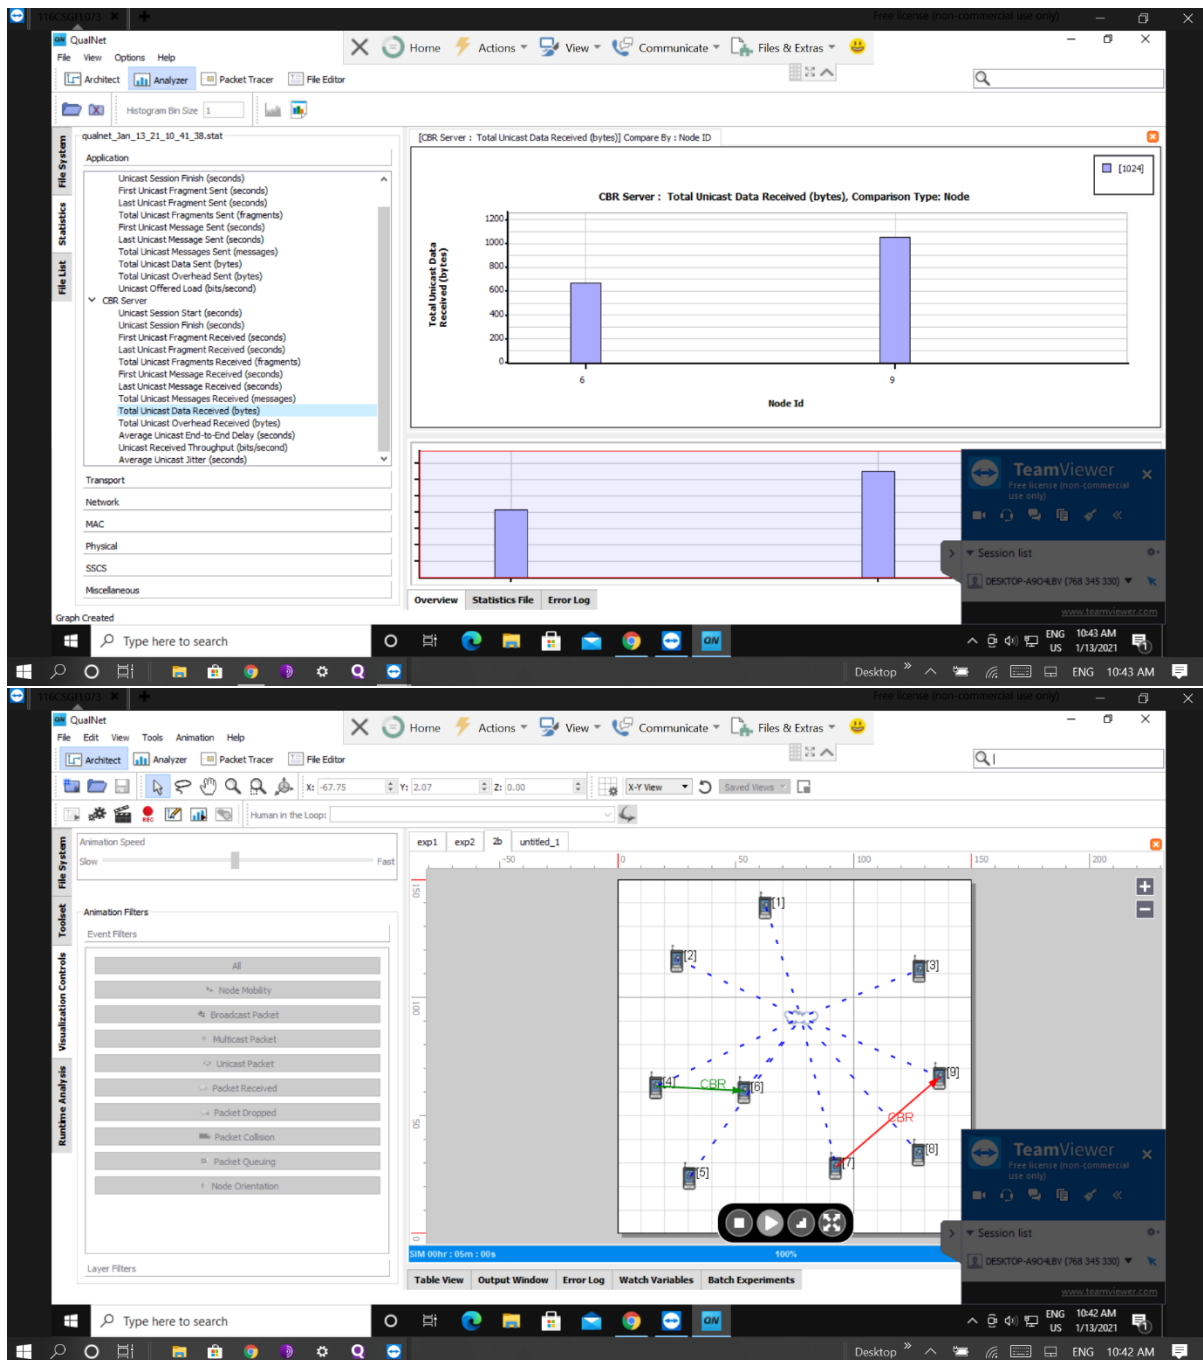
116CSGH1073 ×

Free license (non-commercial use only)

QualNet
File View Options Help
Home Actions View Communicate Files & Extras
Architect Analyzer Packet Tracer File Editor
Histogram Bin Size 1

File System Statistics File List

qualnet_Jan_13_21_10_41_38.stat
Application
Unicast Session Finish (seconds)
First Unicast Fragment Sent (seconds)
Last Unicast Fragment Sent (seconds)
Total Unicast Fragments Sent (fragments)
First Unicast Message Sent (seconds)
Last Unicast Message Sent (seconds)
Total Unicast Messages Sent (messages)
Total Unicast Data Sent (bytes)
Total Unicast Overhead Sent (bytes)
Unicast Offered Load (bits/second)
CBR Server
Unicast Session Start (seconds)
Unicast Session Finish (seconds)
First Unicast Fragment Received (seconds)
Last Unicast Fragment Received (seconds)
Total Unicast Fragments Received (fragments)
First Unicast Message Received (seconds)
Last Unicast Message Received (seconds)
Total Unicast Messages Received (messages)
Total Unicast Data Received (bytes)
Total Unicast Overhead Received (bytes)
Average Unicast End-to-End Delay (seconds)
Unicast Received Throughput (bits/second)
Average Unicast Jitter (seconds)
Transport
Network
MAC
Physical
SSCS
Miscellaneous

[CBR Server : Total Unicast Data Received (bytes)] Compare By : Node ID
[1024]
CBR Server : Total Unicast Data Received (bytes), Comparison Type: Node
Total Unicast Data Received (bytes)
1200
1000
800
600
400
200
0
6
9
Node Id

TeamViewer
Free license (non-commercial use only)
Session list
DESKTOP-A9O4LBV (768 345 330)
www.teamviewer.com

Overview Statistics File Error Log
Graph Created

Type here to search
ENG US 10:43 AM 1/13/2021
Desktop ENG 10:43 AM

116CSGH1073 ×
Free license (non-commercial use only)
QualNet
File Edit View Tools Animation Help
Home Actions View Communicate Files & Extras
Architect Analyzer Packet Tracer File Editor
X: -67.75 Y: 2.07 Z: 0.00 X-Y View Saved Views
Human in the Loop:

File System Toolset Visualization Controls Runtime Analysis

Animation Speed
Slow Fast
Animation Filters
Event Filters
All
Node Mobility
Broadcast Packet
Multicast Packet
Unicast Packet
Packet Received
Packet Dropped
Packet Collision
Packet Queuing
Node Orientation
Layer Filters

exp1 exp2 2b untitled_1
-50 0 50 100 150 200
150 100 50 0
[1] [2] [3] [4] CBR [6] [9] CBR [8] [7] [5]
SIM 00hr : 05m : 00s 100%

TeamViewer
Free license (non-commercial use only)
Session list
DESKTOP-A9O4LBV (768 345 330)
www.teamviewer.com

Table View Output Window Error Log Watch Variables Batch Experiments

Type here to search
ENG US 10:42 AM 1/13/2021
Desktop ENG 10:42 AM